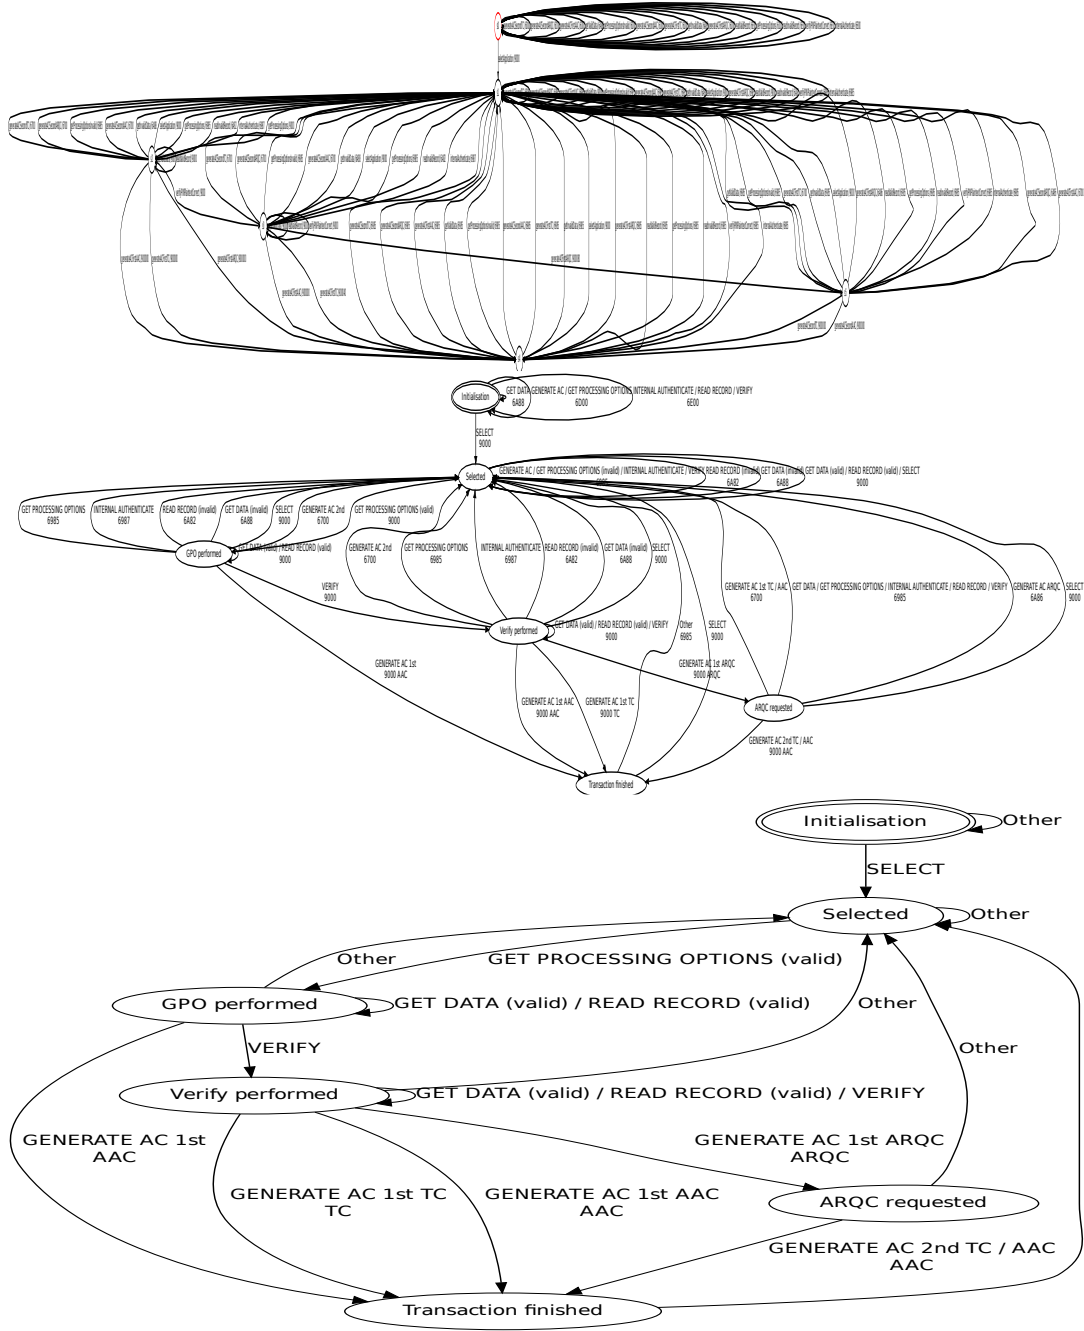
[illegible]

Initialisation

GET DATA / GENERATE AC / GET PROCESSING OPTIONS / INTERNAL AUTHENTICATE / READ RECORD / VERIFY
6A88 6D00 6E00

SELECT
9000

Selected

GENERATE AC / GET PROCESSING OPTIONS (invalid) / INTERNAL AUTHENTICATE / VERIFY
6985

READ RECORD (invalid)
6A82

GET DATA (invalid)
6A88

GET DATA (valid) / READ RECORD (valid) / SELECT
9000

GET PROCESSING OPTIONS
6985

INTERNAL AUTHENTICATE
6987

READ RECORD (invalid)
6A82

GET DATA (invalid)
6A88

SELECT
9000

GENERATE AC 2nd
6700

GET PROCESSING OPTIONS (valid)
9000

GPO performed

GET DATA (valid) / READ RECORD (valid)
9000

GENERATE AC 2nd
6700

GET PROCESSING OPTIONS
6985

INTERNAL AUTHENTICATE
6987

READ RECORD (invalid)
6A82

GET DATA (invalid)
6A88

SELECT
9000

VERIFY
9000

Verify performed

GET DATA (valid) / READ RECORD (valid) / VERIFY
9000

Other
6985

SELECT
9000

GENERATE AC 1st TC / AAC
6700

GET DATA / GET PROCESSING OPTIONS / INTERNAL AUTHENTICATE / READ RECORD / VERIFY
6985

GENERATE AC ARQC
6A86

SELECT
9000

GENERATE AC 1st
9000 AAC

GENERATE AC 1st AAC
9000 AAC

GENERATE AC 1st TC
9000 TC

GENERATE AC 1st ARQC
9000 ARQC

ARQC requested

GENERATE AC 2nd TC / AAC
9000 AAC

Transaction finished

Initialisation

Other

SELECT

Selected

Other

Other

GET PROCESSING OPTIONS (valid)

GPO performed

GET DATA (valid) / READ RECORD (valid)

Other

VERIFY

Other

Verify performed

GET DATA (valid) / READ RECORD (valid) / VERIFY

GENERATE AC 1st AAC

GENERATE AC 1st ARQC ARQC

GENERATE AC 1st TC TC

GENERATE AC 1st AAC AAC

ARQC requested

GENERATE AC 2nd TC / AAC AAC

Transaction finished